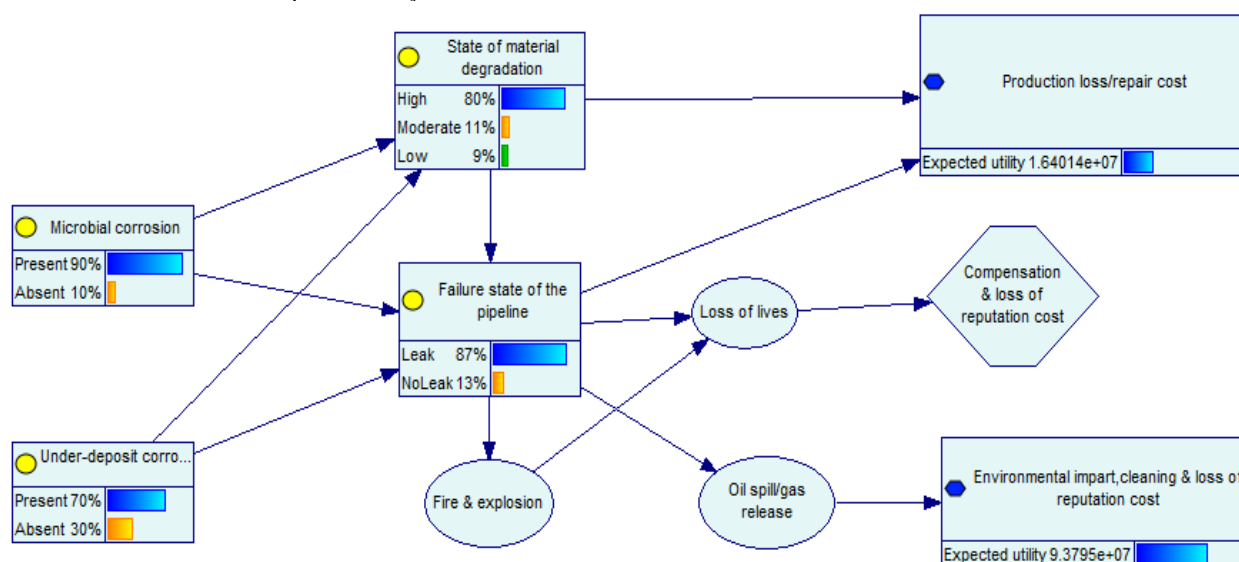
State of material degradation

| High | 80% |
|---|---|
| Moderate | 11% |
| Low | 9% |

Production loss/repair cost

Expected utility 1.64014e+07

Microbial corrosion

| Present | 90% |
|---|---|
| Absent | 10% |

Failure state of the pipeline

| Leak | 87% |
|---|---|
| NoLeak | 13% |

Loss of lives

Compensation & loss of reputation cost

Under-deposit corro...

| Present | 70% |
|---|---|
| Absent | 30% |

Fire & explosion

Oil spill/gas release

Environmental impart,cleaning & loss o reputation cost

Expected utility 9.3795e+07